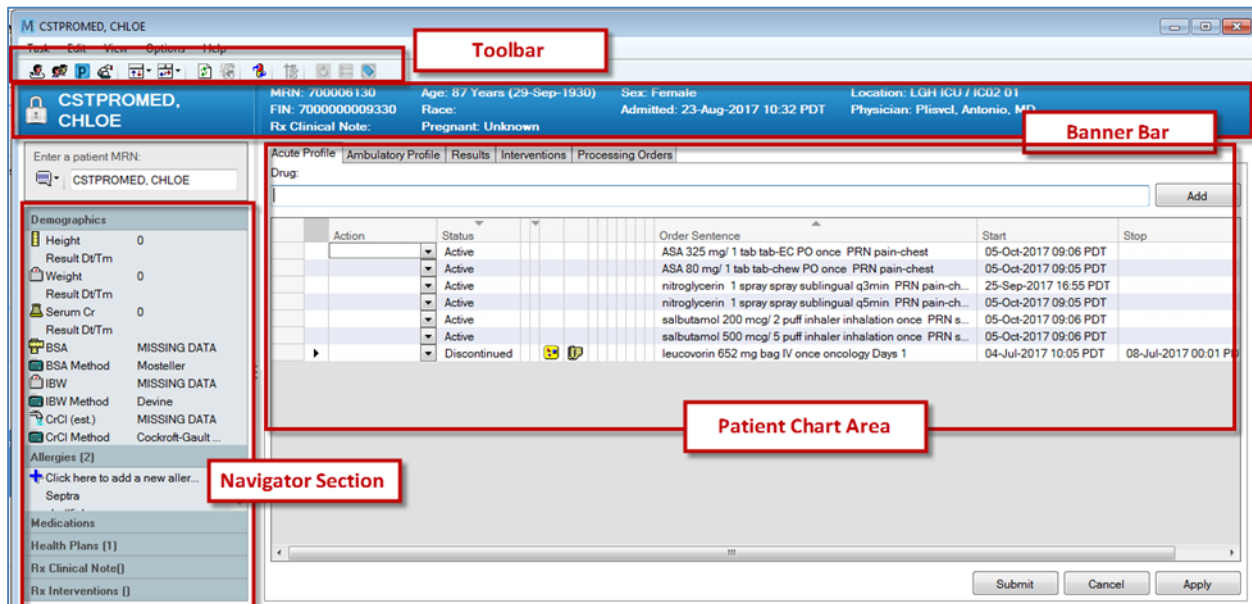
CSTPROMED, CHLOE

Task Edit View Options Help

Toolbar

CSTPROMED, CHLOE

MRN: 700006130
FIN: 7000000009330
Rx Clinical Note:

Age: 87 Years (29-Sep-1930)
Race:
Pregnant: Unknown

Sex: Female
Admitted: 23-Aug-2017 10:32 PDT

Location: LGH ICU / IC02 01
Physician: Plisvcl, Antonio, MD

Banner Bar

Enter a patient MRN:
CSTPROMED, CHLOE

Demographics
Height 0
Result Dt/Tm
Weight 0
Result Dt/Tm
Serum Cr 0
Result Dt/Tm
BSA MISSING DATA
BSA Method Mosteller
IBW MISSING DATA
IBW Method Devine
CrCl (est.) MISSING DATA
CrCl Method Cockroft-Gault ...
Allergies (2)
Click here to add a new aller...
Septra
Medications
Health Plans (1)
Rx Clinical Note()
Rx Interventions ()

Navigator Section

Acute Profile | Ambulatory Profile | Results | Interventions | Processing Orders

Drug:

Add

| Action | Status | Order Sentence | Start | Stop |
|---|---|---|---|---|
| | Active | ASA 325 mg/ 1 tab tab-EC PO once PRN pain-chest | 05-Oct-2017 09:06 PDT | |
| | Active | ASA 80 mg/ 1 tab tab-chew PO once PRN pain-chest | 05-Oct-2017 09:05 PDT | |
| | Active | nitroglycerin 1 spray spray sublingual q3min PRN pain-ch... | 25-Sep-2017 16:55 PDT | |
| | Active | nitroglycerin 1 spray spray sublingual q5min PRN pain-ch... | 05-Oct-2017 09:05 PDT | |
| | Active | salbutamol 200 mcg/ 2 puff inhaler inhalation once PRN s... | 05-Oct-2017 09:06 PDT | |
| | Active | salbutamol 500 mcg/ 5 puff inhaler inhalation once PRN s... | 05-Oct-2017 09:06 PDT | |
| | Discontinued | leucovorin 652 mg bag IV once oncology Days 1 | 04-Jul-2017 10:05 PDT | 08-Jul-2017 00:01 PD |

Patient Chart Area

Submit Cancel Apply